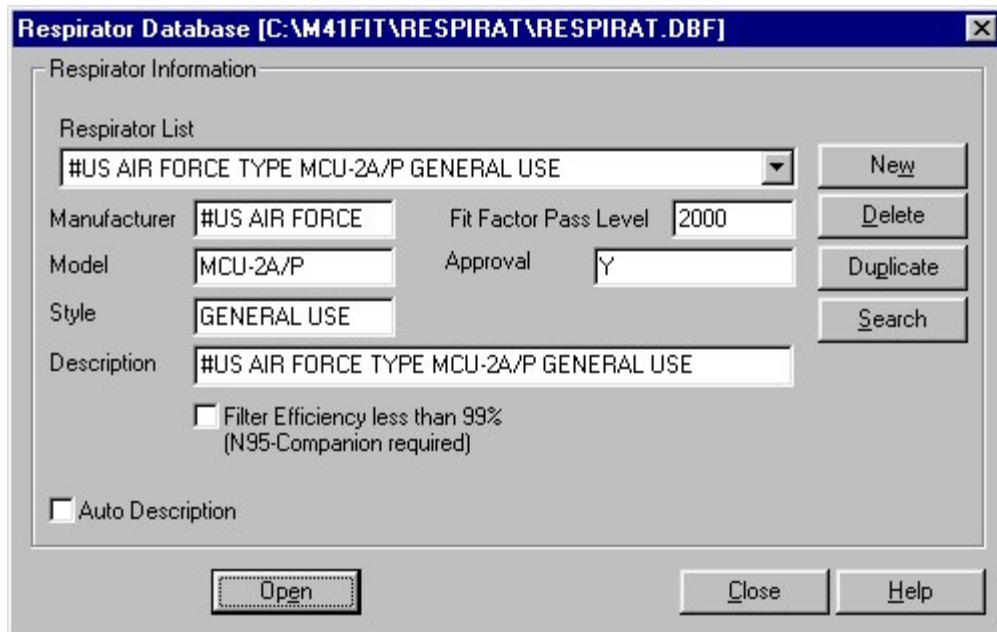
Respirator Database [C:\M41FIT\RESPIRAT\RESPIRAT.DBF]

Respirator Information

Respirator List

#US AIR FORCE TYPE MCU-2A/P GENERAL USE

New

Manufacturer #US AIR FORCE

Fit Factor Pass Level 2000

Delete

Model MCU-2A/P

Approval Y

Duplicate

Style GENERAL USE

Search

Description #US AIR FORCE TYPE MCU-2A/P GENERAL USE

Filter Efficiency less than 99% (N95-Companion required)

Auto Description

Open

Close

Help